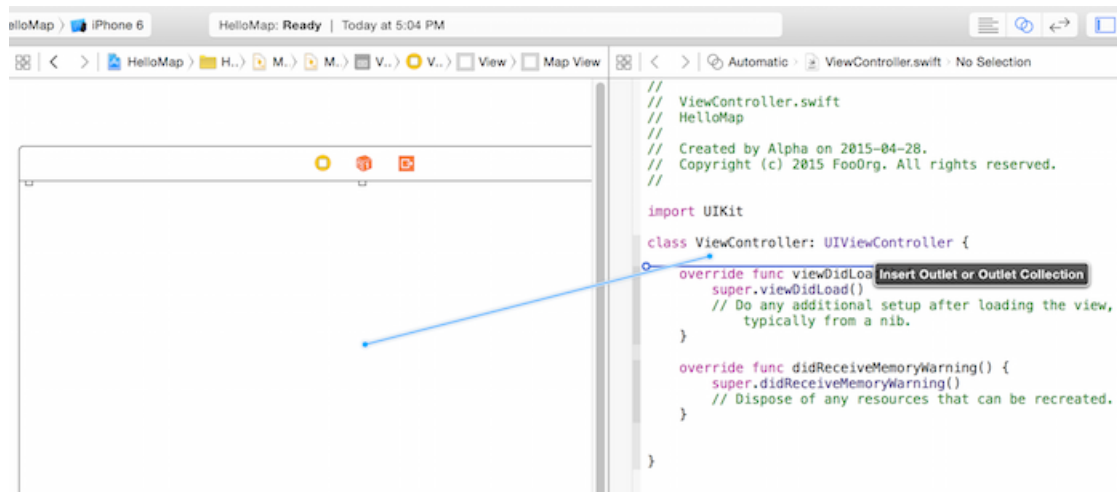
elloMap 〉 iPhone 6

HelloMap: **Ready** | Today at 5:04 PM

HelloMap 〉 H..〉 M..〉 M..〉 V..〉 V..〉 View 〉 Map View

Automatic 〉 ViewController.swift 〉 No Selection

//
// ViewController.swift
// HelloMap
//
// Created by Alpha on 2015-04-28.
// Copyright (c) 2015 FooOrg. All rights reserved.
//

import UIKit

class ViewController: UIViewController {

override func viewDidLoa Insert Outlet or Outlet Collection
super.viewDidLoad()
// Do any additional setup after loading the view, typically from a nib.
}

override func didReceiveMemoryWarning() {
super.didReceiveMemoryWarning()
// Dispose of any resources that can be recreated.
}

}